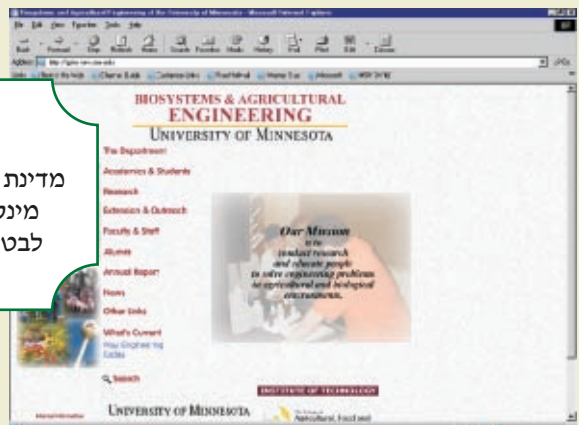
Biosystems and Agricultural Engineering at the University of Minnesota - Microsoft Internet Explorer

File Edit View Favorites Tools Help

Back Forward Stop Refresh Home Search Favorites Media History Mail Print Edit Discuss

Address http://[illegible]

Links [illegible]

מדינת
מינס
לבט

BIOSYSTEMS & AGRICULTURAL
ENGINEERING
UNIVERSITY OF MINNESOTA

The Department
Academics & Students
Research
Extension & Outreach
Faculty & Staff
Alumni
Annual Report
News
Other Links
What's Current
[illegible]

Search

Our Mission
is to
conduct research
and educate people
to solve engineering problems
in agricultural and biological
environments.

INSTITUTE OF TECHNOLOGY

UNIVERSITY OF MINNESOTA

Agricultural, Food and

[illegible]